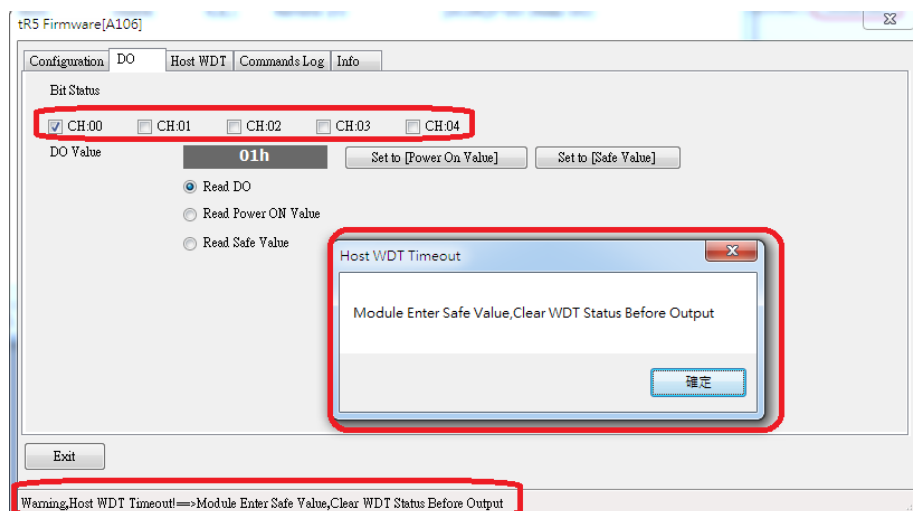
tR5 Firmware[A106]

Configuration | DO | Host WDT | Commands Log | Info

Bit Status

CH:00 CH:01 CH:02 CH:03 CH:04

DO Value 01h Set to [Power On Value] Set to [Safe Value]

Read DO

Read Power ON Value

Read Safe Value

Host WDT Timeout

Module Enter Safe Value,Clear WDT Status Before Output

確定

Exit

Warning,Host WDT Timeout!==>Module Enter Safe Value,Clear WDT Status Before Output